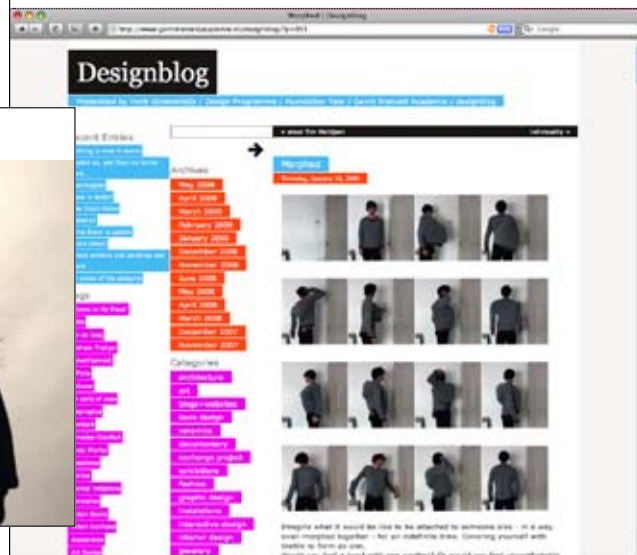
Designblog

Moderated by Henk Groenendijk / Design Programme / Foundation Year / Gerrit Rietveld Academie / designblog

Recent Entries

Archives

May 2008

April 2008

March 2008

February 2008

January 2008

December 2007

November 2007

June 2008

May 2008

April 2008

March 2008

December 2007

November 2007

Categories

architecture

art

blogs + websites

book design

ceramics

documentary

exchange project

exhibitions

fashion

graphic design

installations

interactive design

interior design

jewelry

Morphed

Imagine what it would be like to be attached to someone else – in a way been morphed together – for an indefinite time. Covering yourself with textile to form as one.